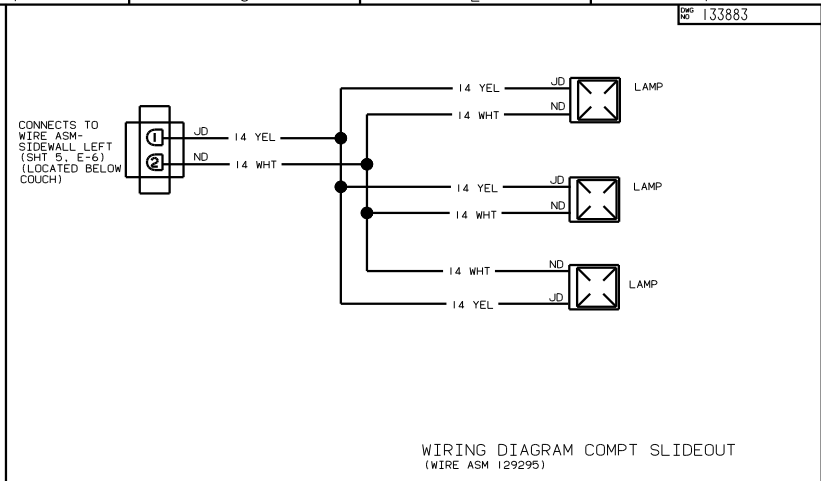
DWG NO 133883

CONNECTS TO WIRE ASM- SIDEWALL LEFT (SHT 5, E-6) (LOCATED BELOW COUCH)

1
2

JD
ND

14 YEL
14 WHT

14 YEL
14 WHT
JD
ND
LAMP

14 YEL
14 WHT
JD
ND
LAMP

14 WHT
14 YEL
ND
JD
LAMP

WIRING DIAGRAM COMPT SLIDEOUT
(WIRE ASM 129295)